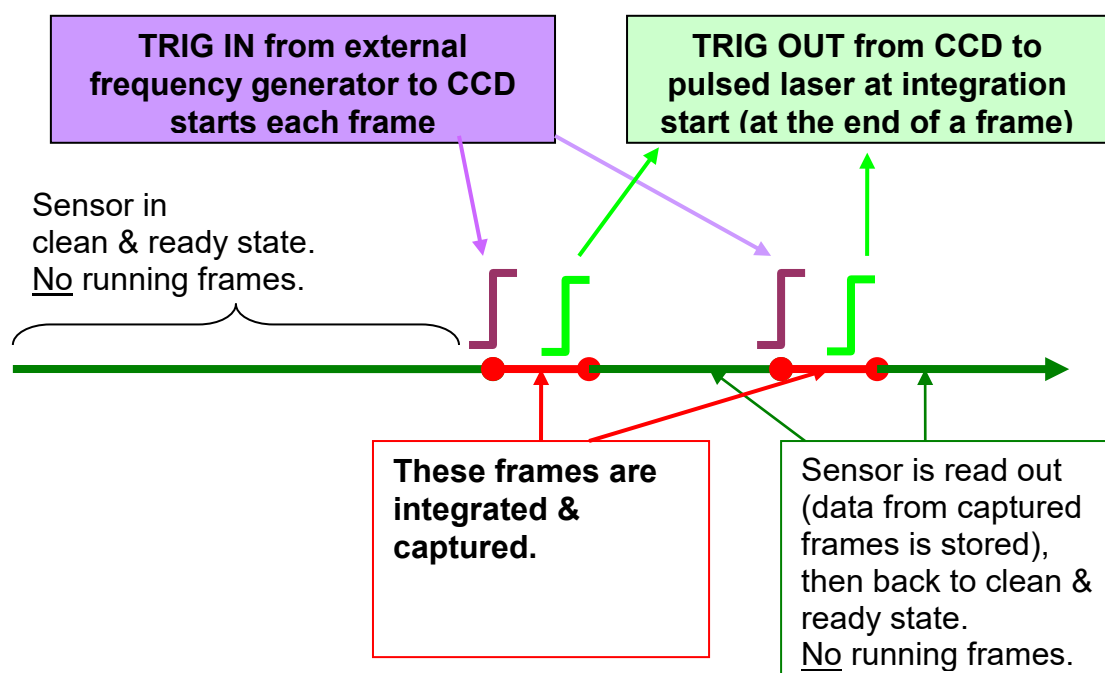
TRIG IN from external frequency generator to CCD starts each frame

TRIG OUT from CCD to pulsed laser at integration start (at the end of a frame)

Sensor in clean & ready state. No running frames.

These frames are integrated & captured.

Sensor is read out (data from captured frames is stored), then back to clean & ready state. No running frames.